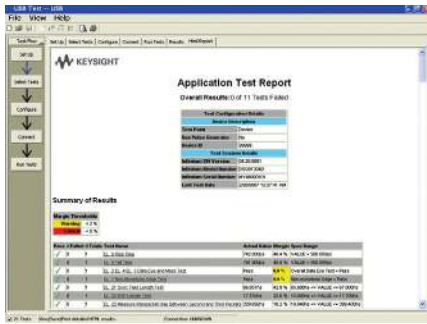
USB Test -- USB

File View Help

Test Flow

Set Up

Select Tests

Configure

Connect

Run Tests

Set Up | Select Tests | Configure | Connect | Run Tests | Results | Html Report

KEYSIGHT

Application Test Report

Overall Result: 0 of 11 Tests Failed

Summary of Results

Margin Thresholds

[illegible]

| Pass | # Failed | # Trials | Test Name | Actual Value | Margin | Spec Range |
|---|---|---|---|---|---|---|
| ✓ | 0 | 1 | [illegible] | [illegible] | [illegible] | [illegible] |
| ✓ | 0 | 1 | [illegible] | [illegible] | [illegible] | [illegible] |
| ✓ | 0 | 1 | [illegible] | Pass | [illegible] | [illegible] |
| ✓ | 0 | 1 | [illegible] | Pass | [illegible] | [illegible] |
| ✓ | 0 | 1 | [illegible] | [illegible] | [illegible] | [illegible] |
| ✓ | 0 | 1 | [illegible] | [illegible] | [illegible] | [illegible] |
| ✓ | 0 | 1 | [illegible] | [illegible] | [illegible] | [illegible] |

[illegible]